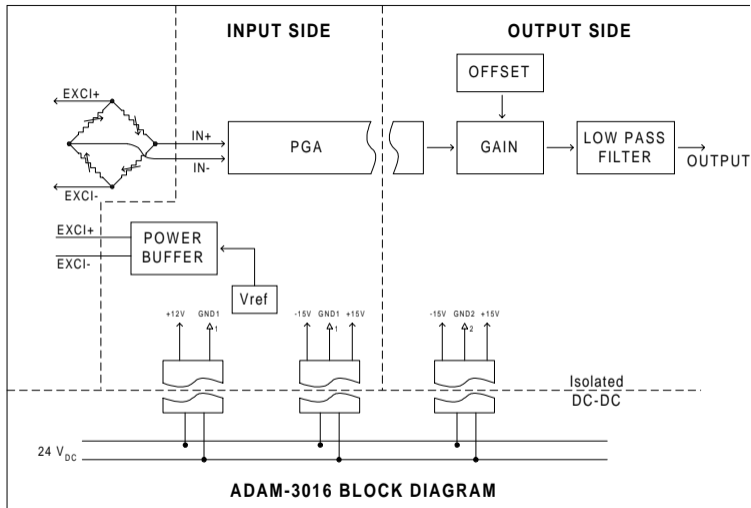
INPUT SIDE

OUTPUT SIDE

EXCI+

IN+

PGA

OFFSET

GAIN

LOW PASS FILTER

OUTPUT

IN-

EXCI-

EXCI+

POWER BUFFER

EXCI-

Vref

+12V GND1 1

-15V GND1 1 +15V

-15V GND2 2 +15V

Isolated DC-DC

24 $V_{DC}$

ADAM-3016 BLOCK DIAGRAM